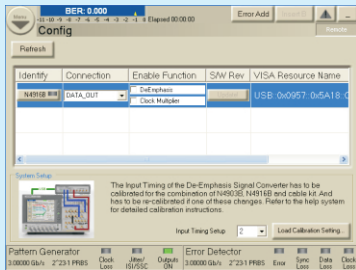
BER: 0.000
Elapsed 00:00:00
Config
Error Add
Remote
Refresh

| Identify | Connection | Enable Function | S/W Rev | VISA Resource Name |
|---|---|---|---|---|
| N4916B | DATA_OUT | DeEmphasis / Clock Multiplier | | USB 0x0957 0x5A18 0 |

System Setup
The Input Timing of the De-Emphasis Signal Converter has to be calibrated for the combination of N4903B, N4916B and cable kit. And has to be re-calibrated if one of these changes. Refer to the help system for detailed calibration instructions.
Input Timing Setup 2
Load Calibration Setting...

Pattern Generator
3.00000 Gb/s 2^23-1 PRBS
Clock Loss
Jitter/ ISI/SSC
Outputs ON
Error Detector
3.00000 Gb/s 2^23-1 PRBS
Error
Sync Loss
Data Loss
Clock Loss